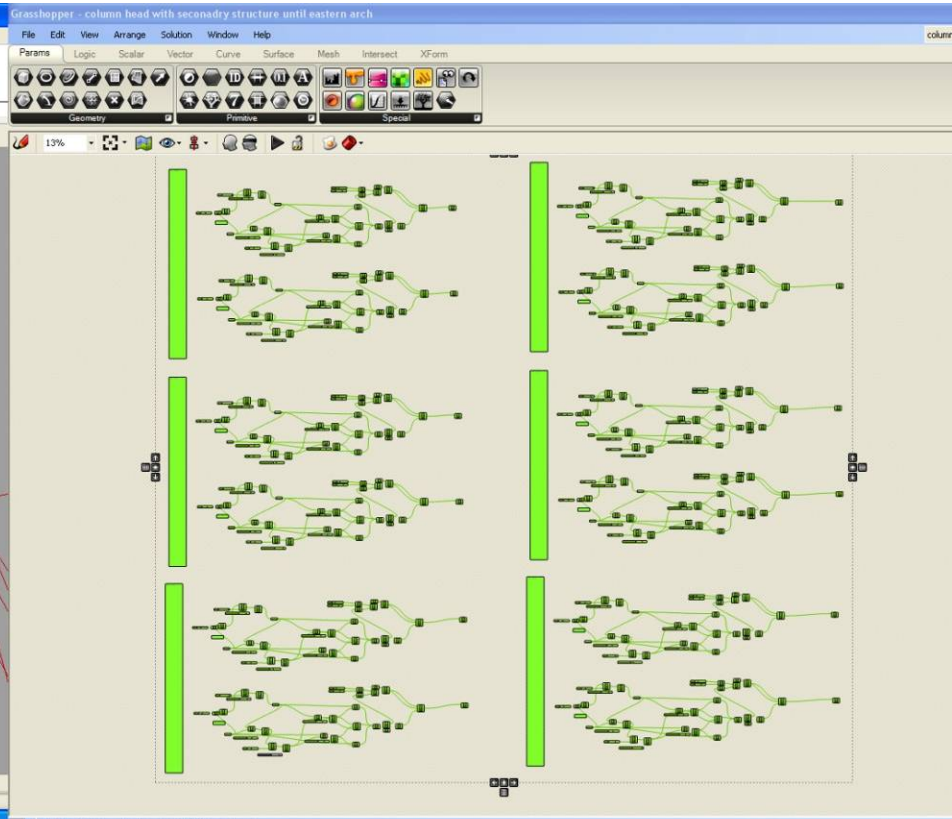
Grasshopper - column head with seconadry structure until eastern arch

File Edit View Arrange Solution Window Help

column

Params Logic Scalar Vector Curve Surface Mesh Intersect XForm

Geometry

Primitive

Special

13%